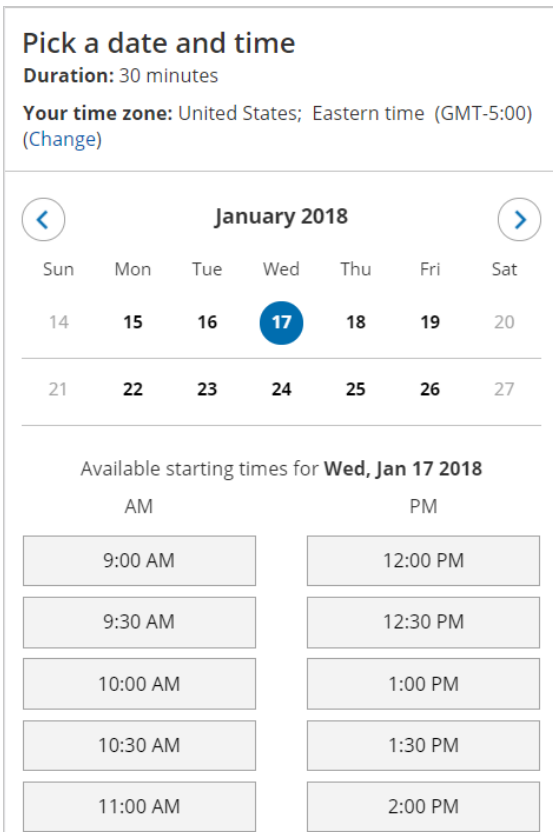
Pick a date and time

**Duration:** 30 minutes

**Your time zone:** United States; Eastern time (GMT-5:00) (Change)

January 2018

| Sun | Mon | Tue | Wed | Thu | Fri | Sat |
|---|---|---|---|---|---|---|
| 14 | 15 | 16 | 17 | 18 | 19 | 20 |
| 21 | 22 | 23 | 24 | 25 | 26 | 27 |

Available starting times for **Wed, Jan 17 2018**

| AM | PM |
|---|---|
| 9:00 AM | 12:00 PM |
| 9:30 AM | 12:30 PM |
| 10:00 AM | 1:00 PM |
| 10:30 AM | 1:30 PM |
| 11:00 AM | 2:00 PM |